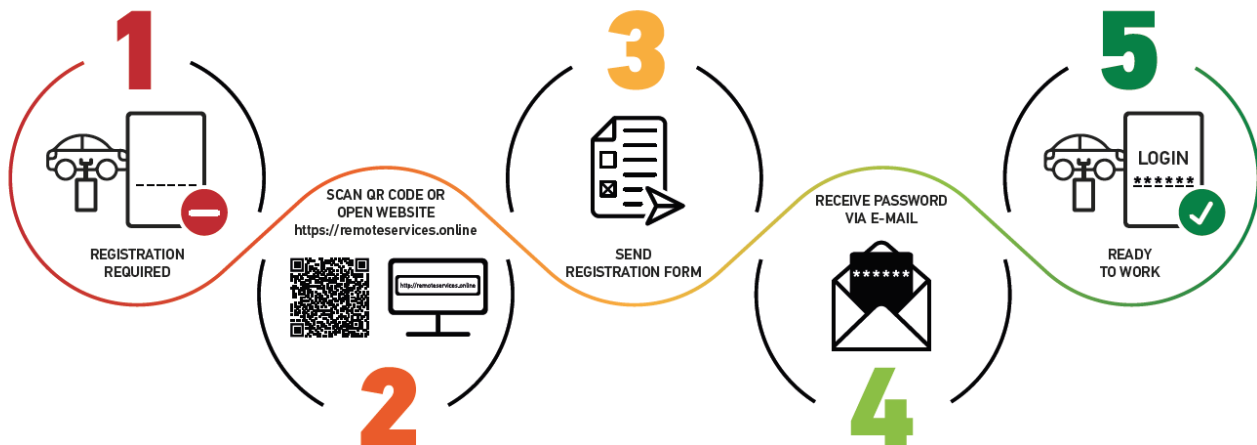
1

REGISTRATION REQUIRED

SCAN QR CODE OR OPEN WEBSITE https://remoteservices.online

http://remoteservices.online

2

3

SEND REGISTRATION FORM

RECEIVE PASSWORD VIA E-MAIL

******

4

5

LOGIN
******

READY TO WORK